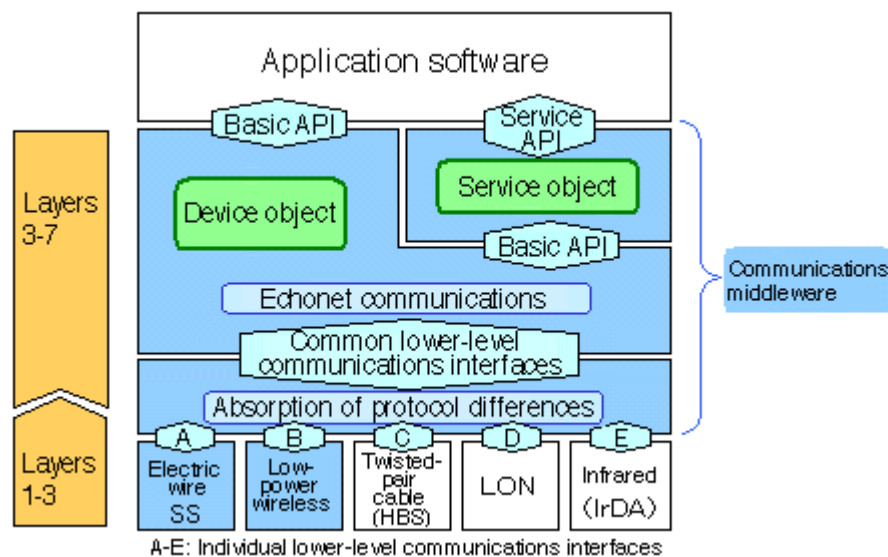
Application software

Layers 3-7

Basic API

Service API

Device object

Service object

Basic API

Communications middleware

Echonet communications

Common lower-level communications interfaces

Absorption of protocol differences

Layers 1-3

A

B

C

D

E

Electric wire SS

Low-power wireless

Twisted-pair cable (HBS)

LON

Infrared (IrDA)

A-E: Individual lower-level communications interfaces